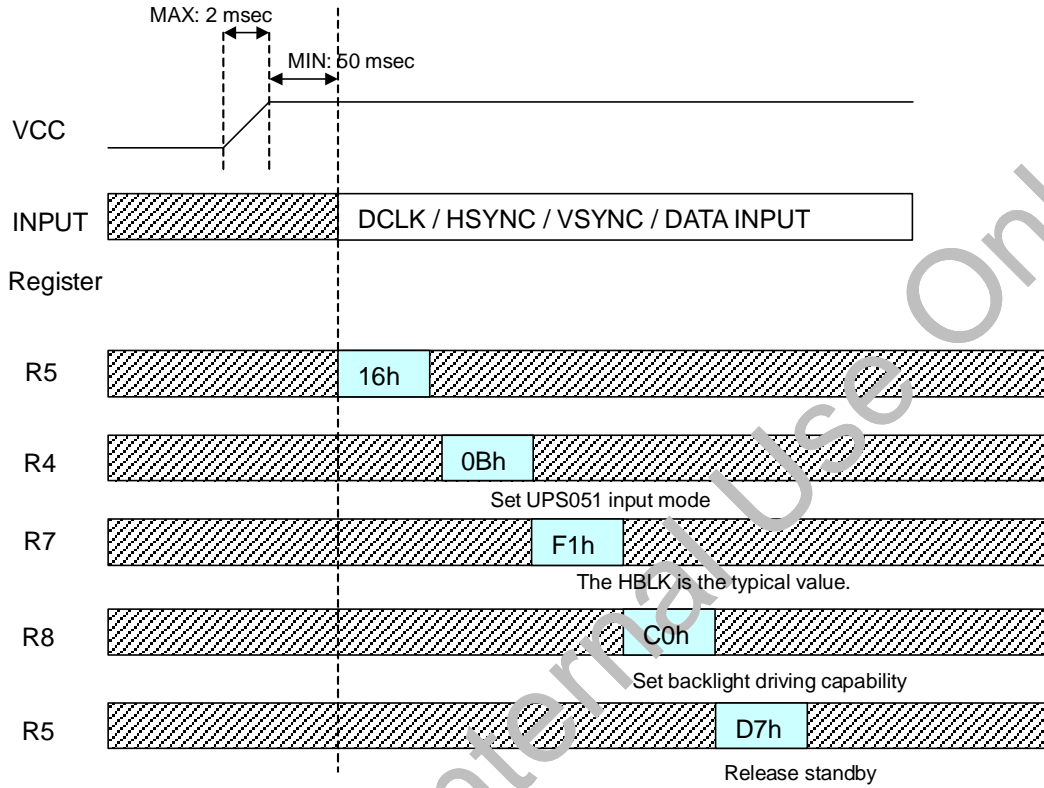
MAX: 2 msec

MIN: 50 msec

VCC

INPUT

DCLK / HSYNC / VSYNC / DATA INPUT

Register

R5

16h

R4

0Bh

Set UPS051 input mode

R7

F1h

The HBLK is the typical value.

R8

C0h

Set backlight driving capability

R5

D7h

Release standby

Internal Use Only